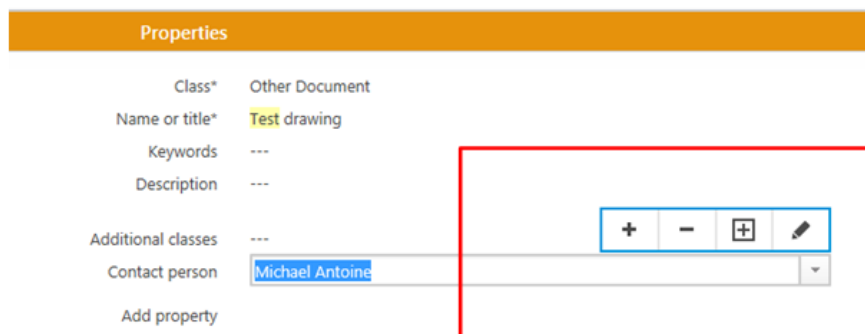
Properties

| | |
|---|---|
| Class* | Other Document |
| Name or title* | Test drawing |
| Keywords | --- |
| Description | --- |
| Additional classes | --- |
| Contact person | Michael Antoine |
| Add property | |

+ − ⊞